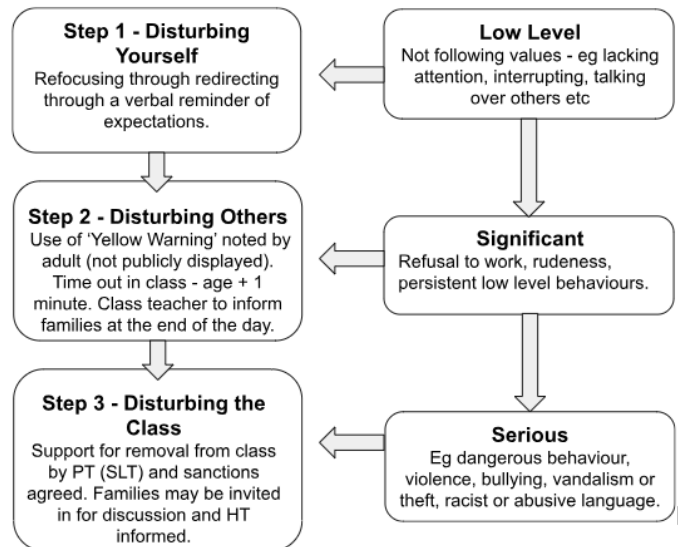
Step 1 - Disturbing Yourself
Refocusing through redirecting through a verbal reminder of expectations.

Step 2 - Disturbing Others
Use of 'Yellow Warning' noted by adult (not publicly displayed). Time out in class - age + 1 minute. Class teacher to inform families at the end of the day.

Step 3 - Disturbing the Class
Support for removal from class by PT (SLT) and sanctions agreed. Families may be invited in for discussion and HT informed.

Low Level
Not following values - eg lacking attention, interrupting, talking over others etc

Significant
Refusal to work, rudeness, persistent low level behaviours.

Serious
Eg dangerous behaviour, violence, bullying, vandalism or theft, racist or abusive language.